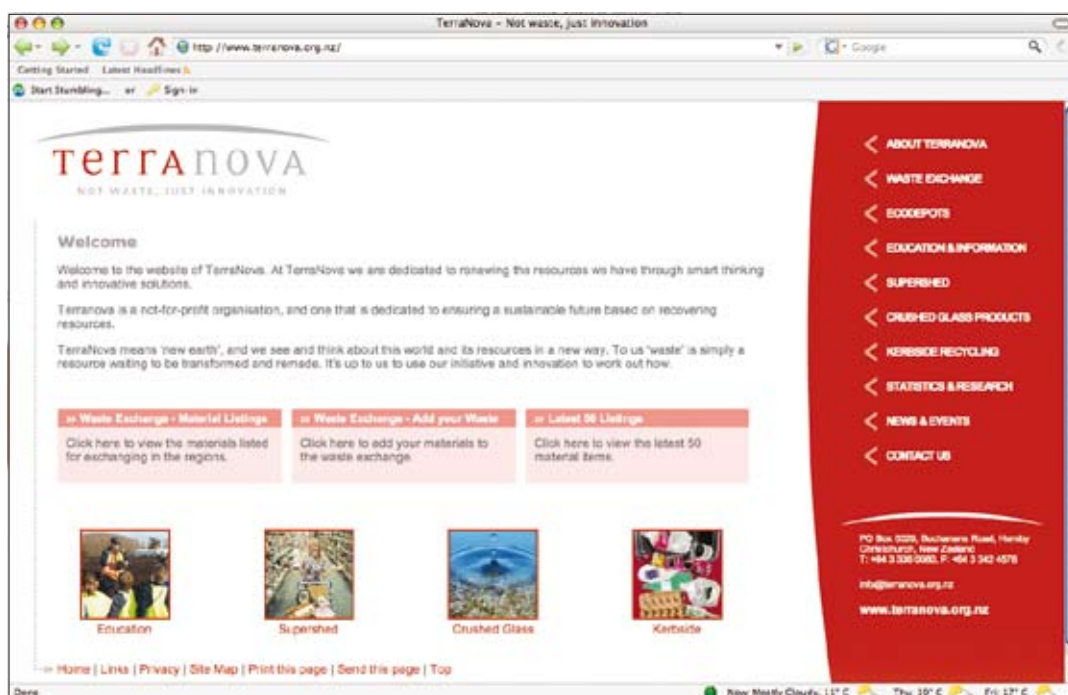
TerraNova - Not waste, just innovation

http://www.terranova.org.nz/

Google

Getting Started   Latest Headlines

Start Stumbling...   or   Sign-in

TerraNova

NOT WASTE, JUST INNOVATION

Welcome

Welcome to the website of TerraNova. At TerraNova we are dedicated to renewing the resources we have through smart thinking and innovative solutions.

Terranova is a not-for-profit organisation, and one that is dedicated to ensuring a sustainable future based on recovering resources.

TerraNova means 'new earth', and we see and think about this world and its resources in a new way. To us 'waste' is simply a resource waiting to be transformed and remade. It's up to us to use our initiative and innovation to work out how.

» Waste Exchange - Material Listings
Click here to view the materials listed for exchanging in the regions.

» Waste Exchange - Add your Waste
Click here to add your materials to the waste exchange.

» Latest 50 Listings
Click here to view the latest 50 material items.

Education

Supershed

Crushed Glass

Kerbside

» Home | Links | Privacy | Site Map | Print this page | Send this page | Top

ABOUT TERRANOVA

WASTE EXCHANGE

ECODEPOTS

EDUCATION & INFORMATION

SUPERSHED

CRUSHED GLASS PRODUCTS

KERBSIDE RECYCLING

STATISTICS & RESEARCH

NEWS & EVENTS

CONTACT US

PO Box 5320, Buchanans Road, Hornby Christchurch, New Zealand T: +64 3 336 0080, F: +64 3 342 4578

info@terranova.org.nz

www.terranova.org.nz

Done

Now: Mostly Cloudy, 11° C   Thu: 18° C   Fri: 17° C